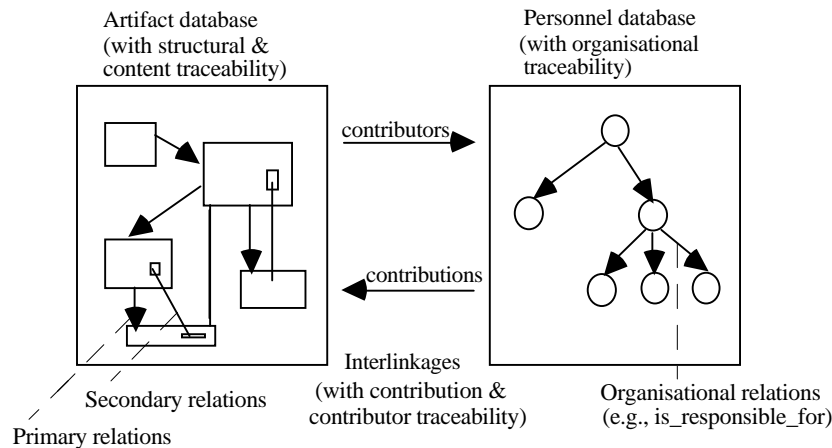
Artifact database
(with structural &
content traceability)

Personnel database
(with organisational
traceability)

contributors

contributions

Interlinkages
(with contribution &
contributor traceability)

Secondary relations

Primary relations

Organisational relations
(e.g., is_responsible_for)